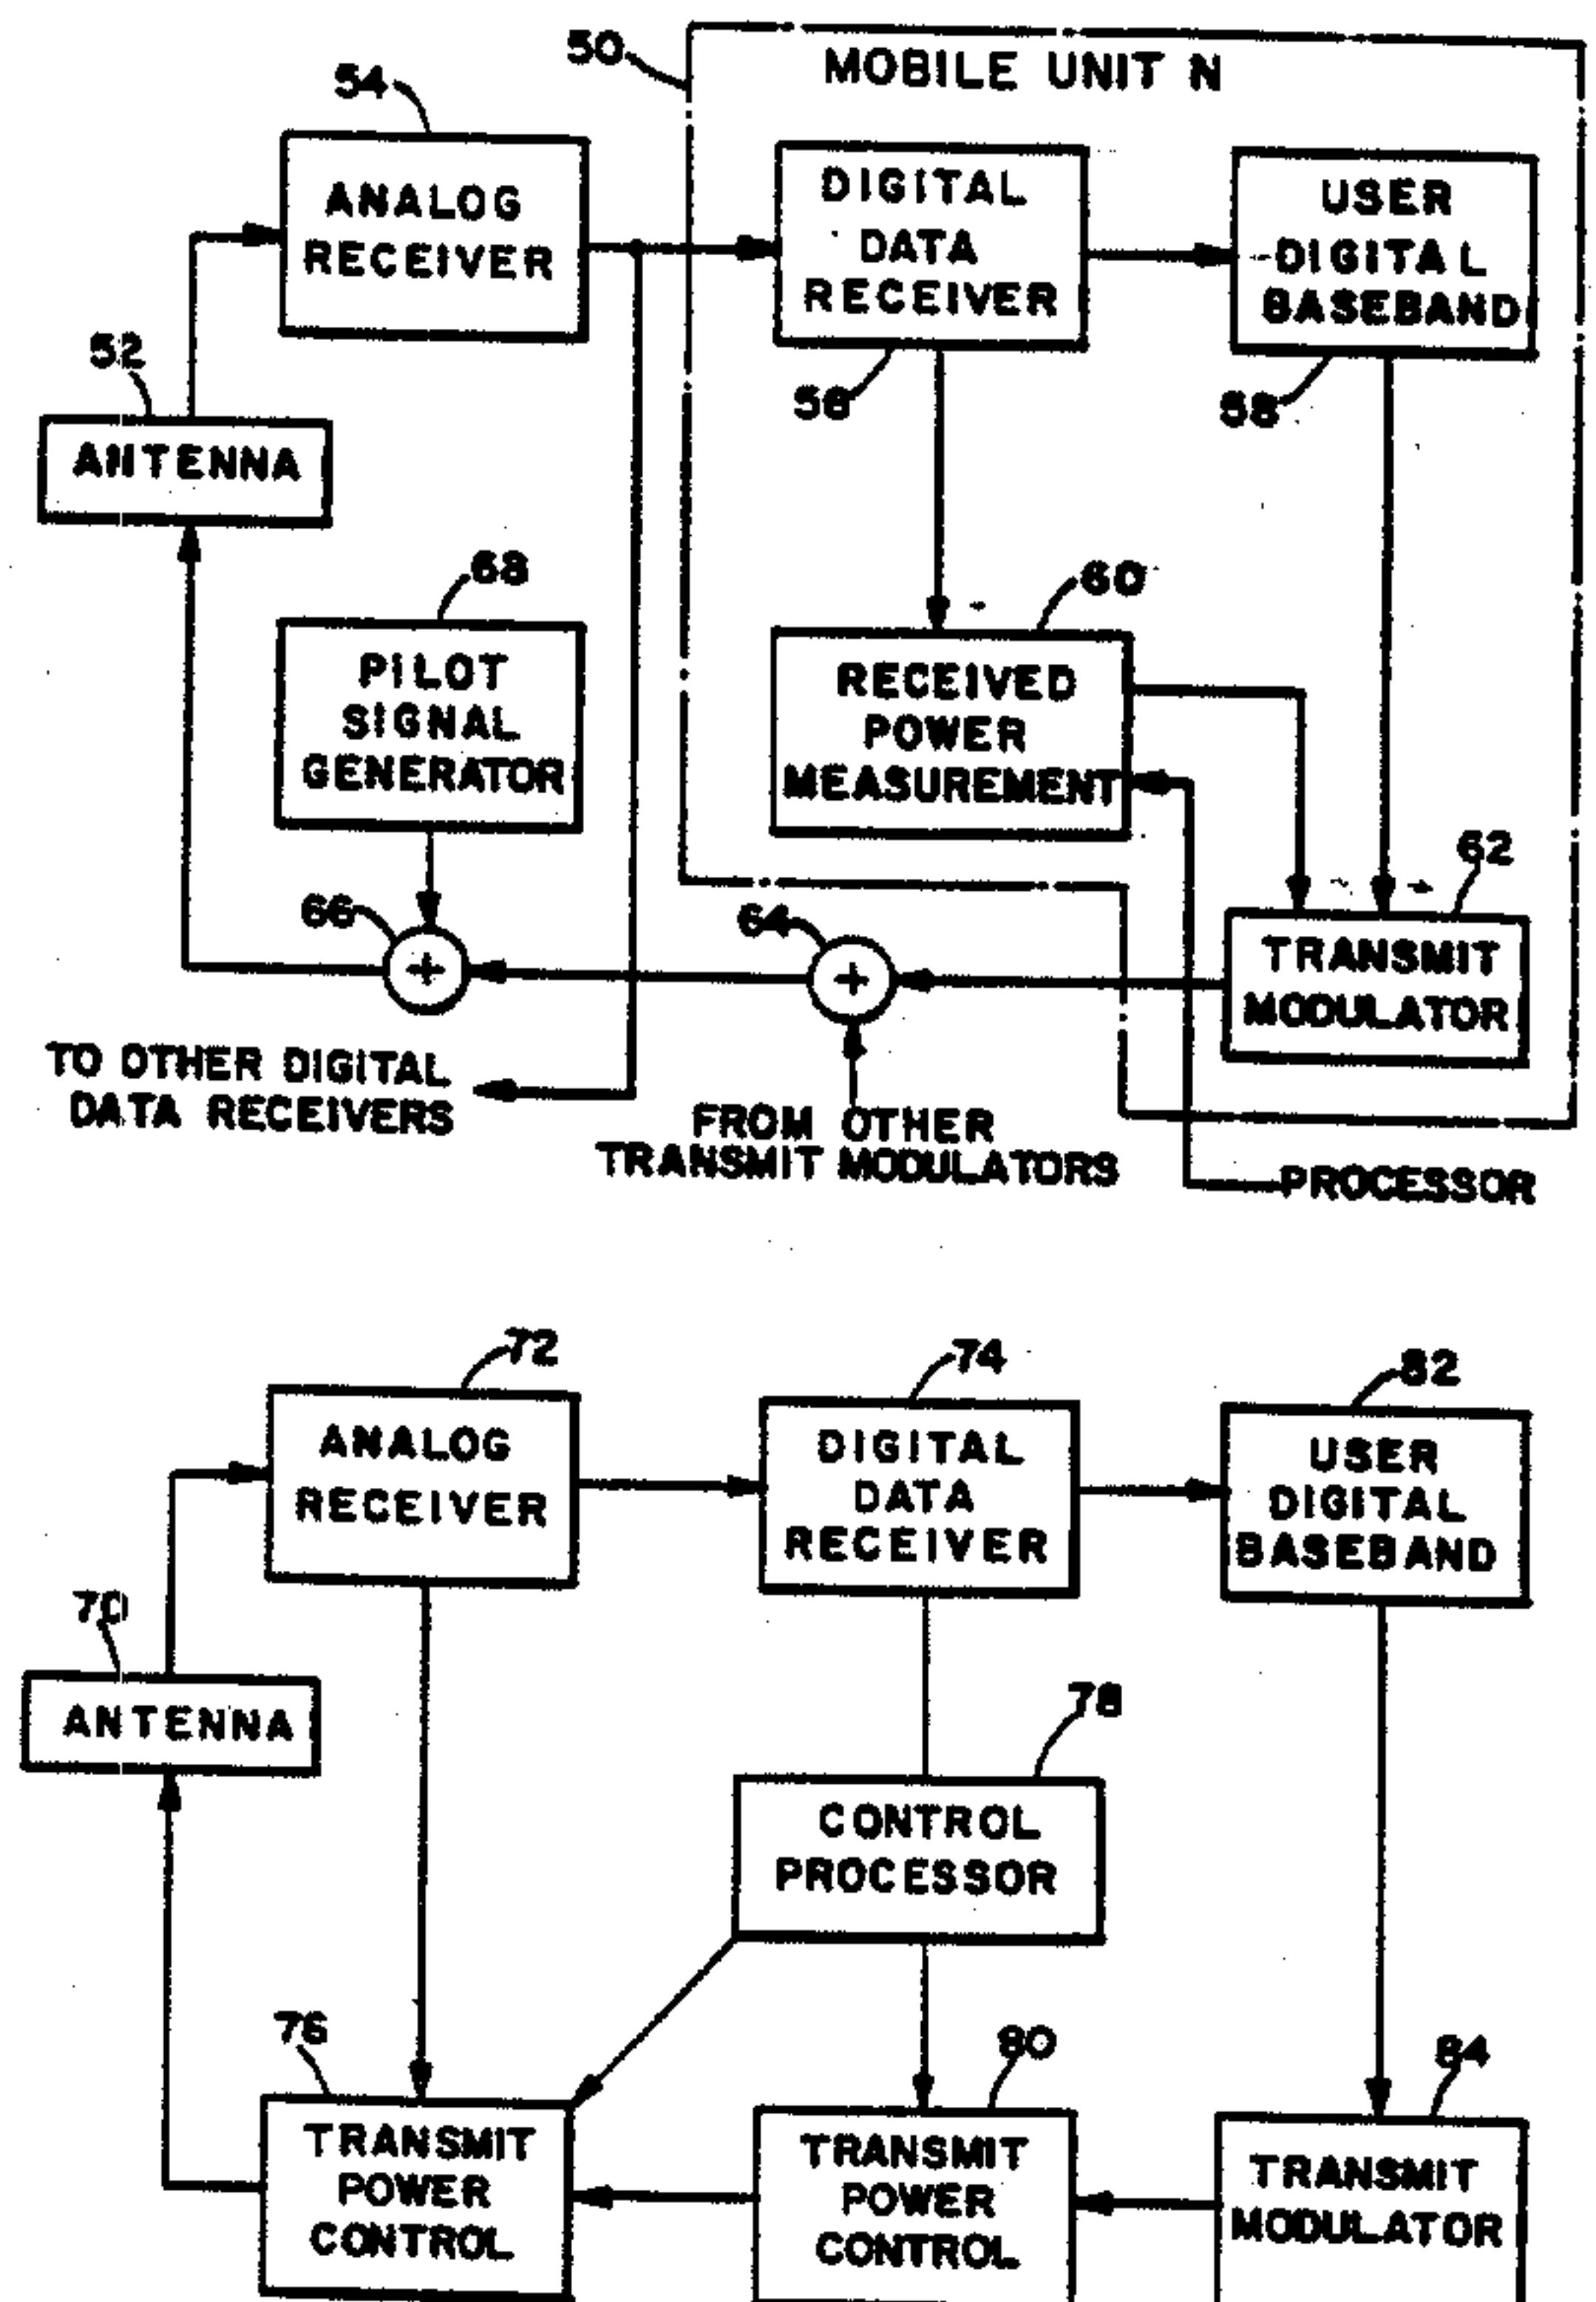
50
MOBILE UNIT N

54
ANALOG RECEIVER

DIGITAL DATA RECEIVER

USER DIGITAL BASEBAND

52
ANTENNA

56

58

68
PILOT SIGNAL GENERATOR

60
RECEIVED POWER MEASUREMENT

62

66
$+$

64
$+$

TRANSMIT MODULATOR

TO OTHER DIGITAL DATA RECEIVERS

FROM OTHER TRANSMIT MODULATORS

PROCESSOR

72
ANALOG RECEIVER

74
DIGITAL DATA RECEIVER

82
USER DIGITAL BASEBAND

70
ANTENNA

78
CONTROL PROCESSOR

76
TRANSMIT POWER CONTROL

80
TRANSMIT POWER CONTROL

84
TRANSMIT MODULATOR